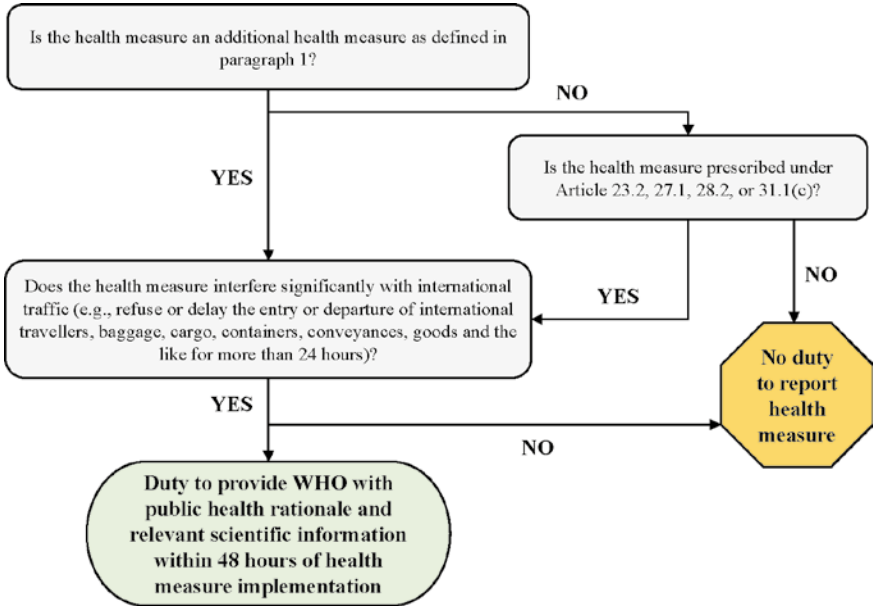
Is the health measure an additional health measure as defined in paragraph 1?

NO

YES

Is the health measure prescribed under Article 23.2, 27.1, 28.2, or 31.1(c)?

YES

NO

Does the health measure interfere significantly with international traffic (e.g., refuse or delay the entry or departure of international travellers, baggage, cargo, containers, conveyances, goods and the like for more than 24 hours)?

No duty to report health measure

YES

NO

Duty to provide WHO with public health rationale and relevant scientific information within 48 hours of health measure implementation